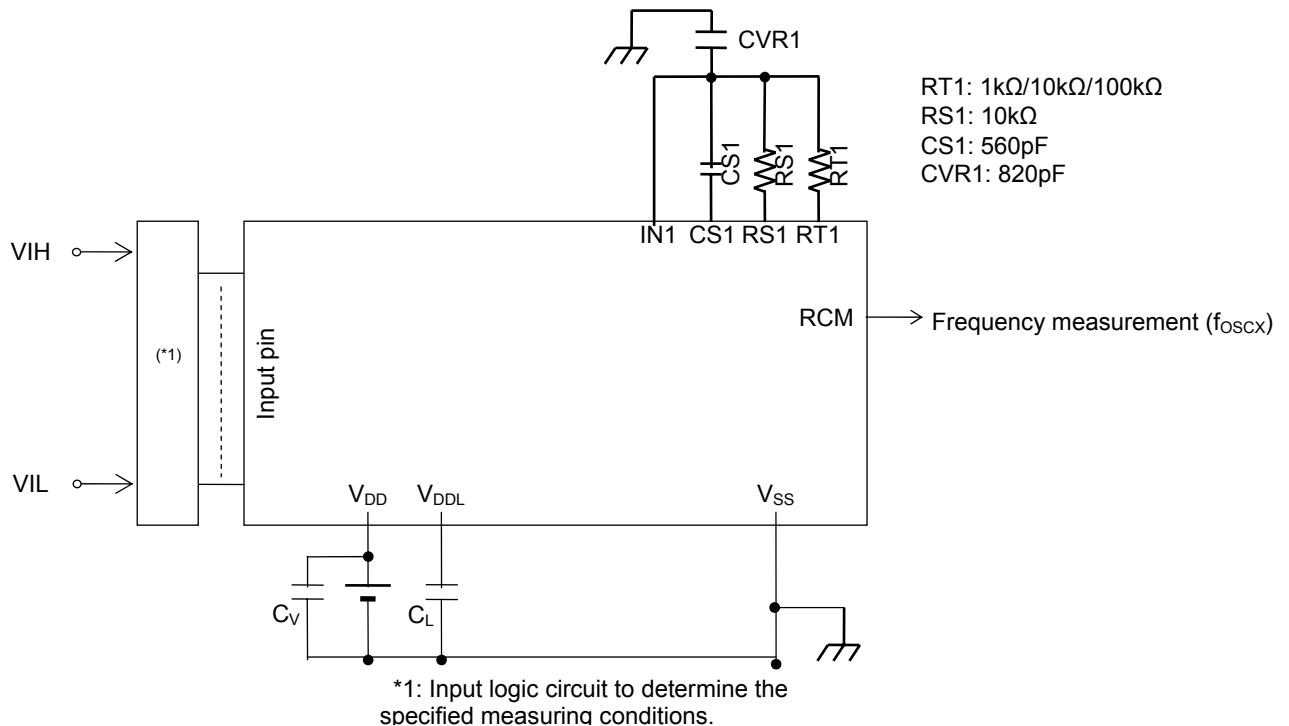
CVR1

RT1: 1kΩ/10kΩ/100kΩ
RS1: 10kΩ
CS1: 560pF
CVR1: 820pF

CS1 RS1 RT1

VIH

IN1 CS1 RS1 RT1

RCM → Frequency measurement ($f_{OSCX}$)

(*1)

Input pin

VIL

$V_{DD}$ $V_{DDL}$ $V_{SS}$

$C_V$ $C_L$

*1: Input logic circuit to determine the specified measuring conditions.